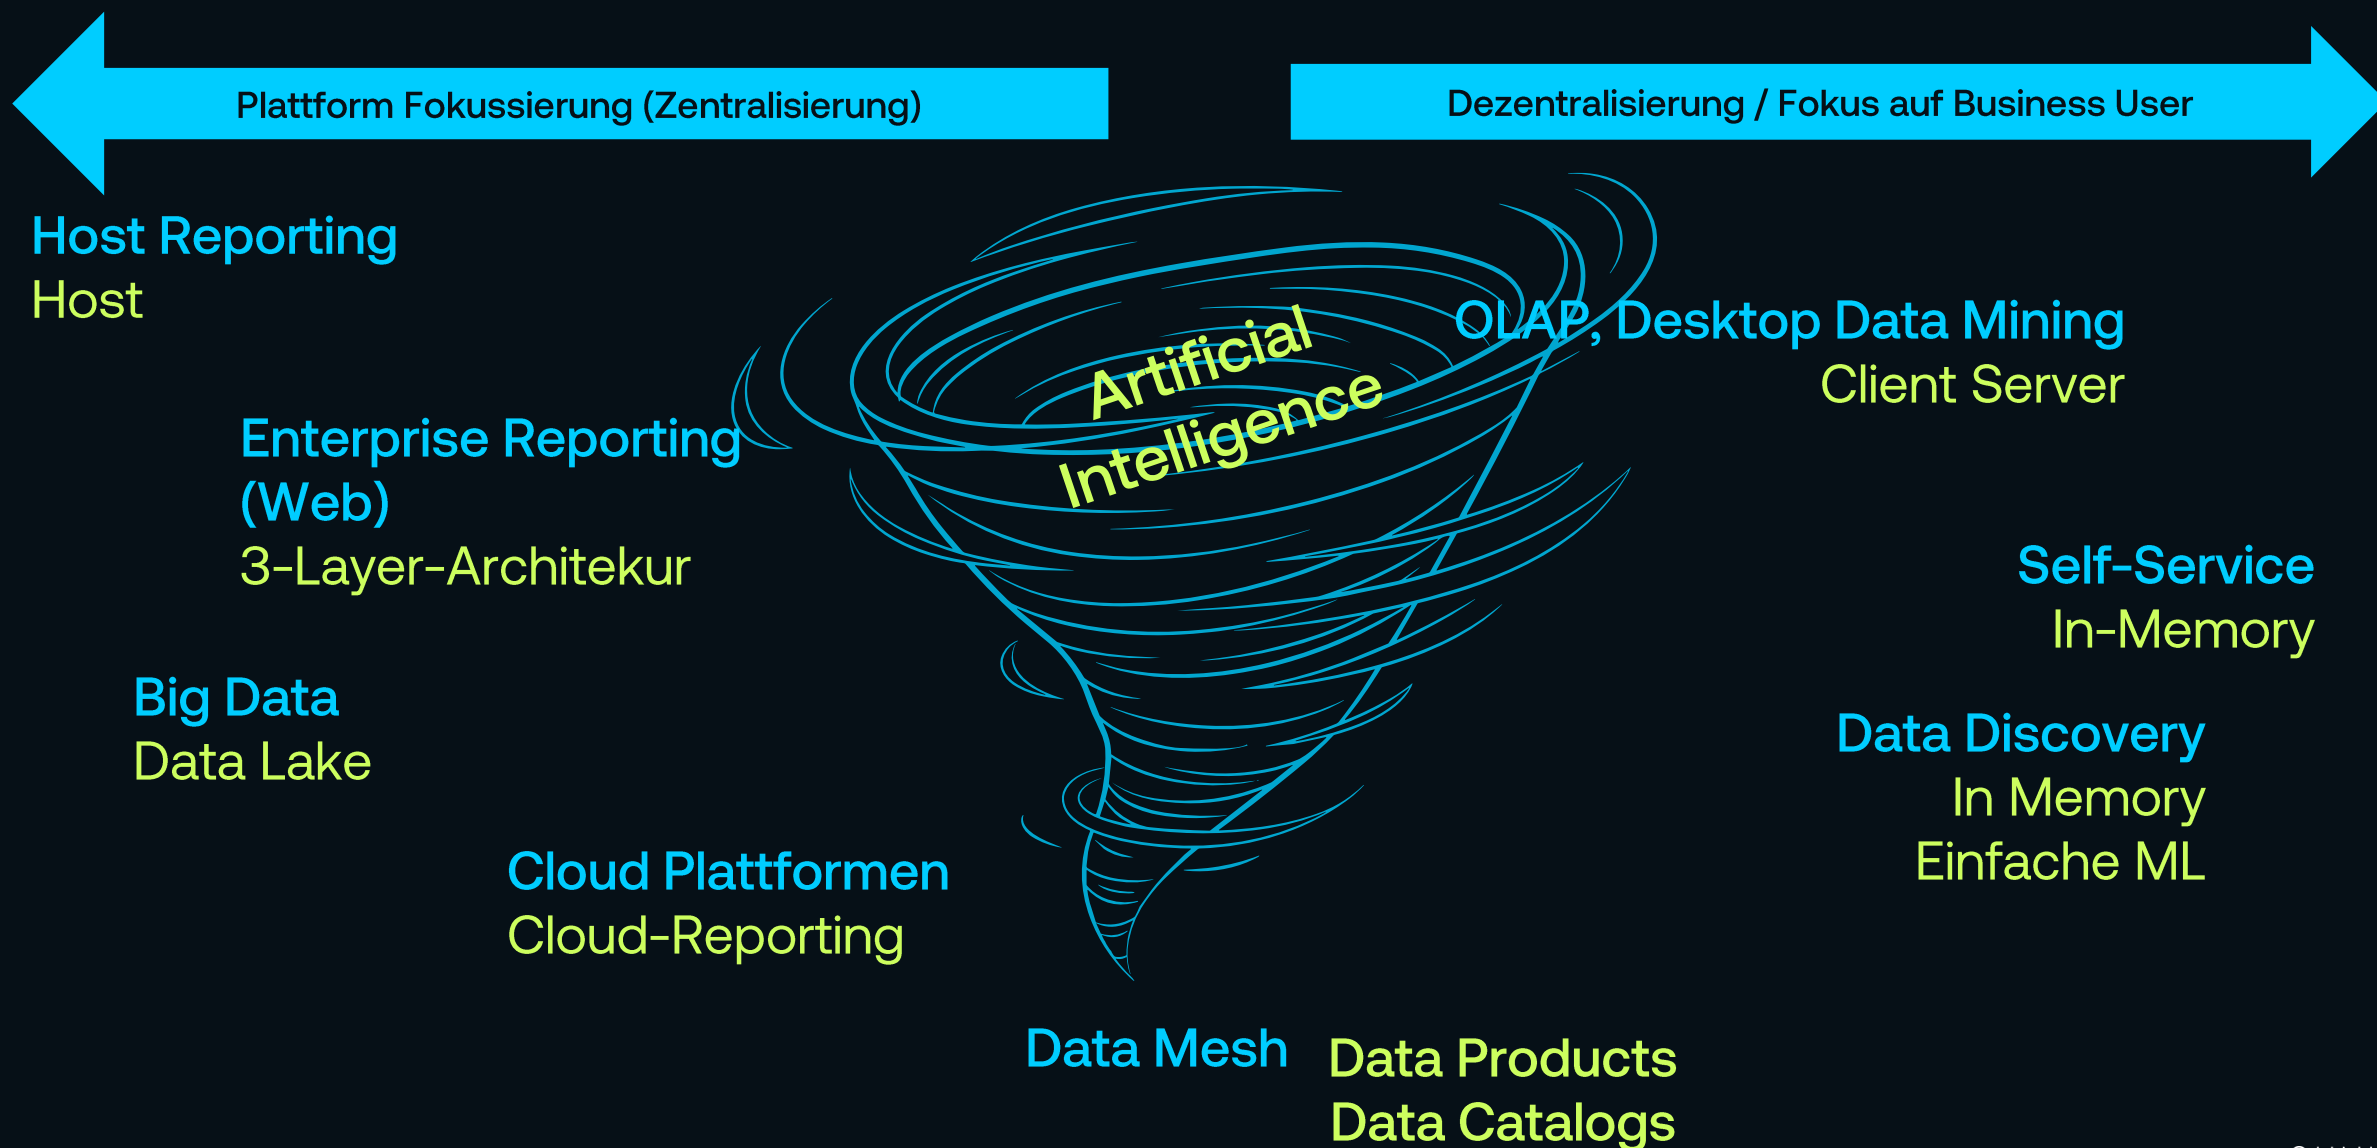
Plattform Fokussierung (Zentralisierung)

Dezentralisierung / Fokus auf Business User

Host Reporting
Host

Enterprise Reporting (Web)
3-Layer-Architekur

Big Data
Data Lake

Cloud Plattformen
Cloud-Reporting

Artificial Intelligence

OLAP, Desktop Data Mining
Client Server

Self-Service
In-Memory

Data Discovery
In Memory
Einfache ML

Data Mesh

Data Products
Data Catalogs